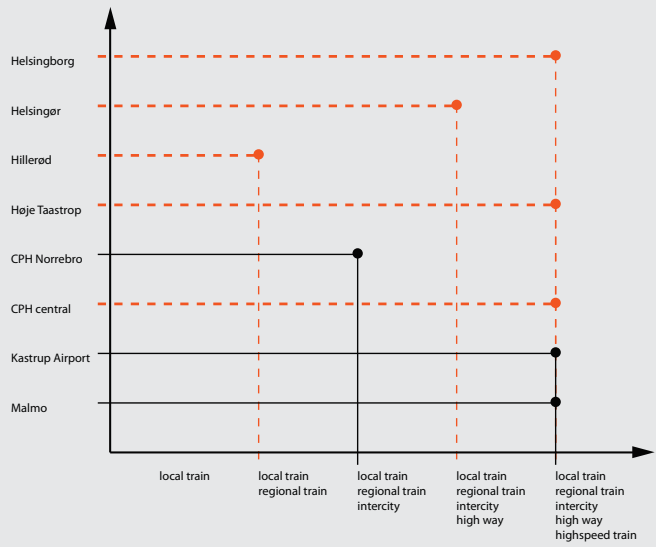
Helsingborg

Helsingør

Hillerød

Høje Taastrop

CPH Norrebro

CPH central

Kastrup Airport

Malmo

local train

local train
regional train

local train
regional train
intercity

local train
regional train
intercity
high way

local train
regional train
intercity
high way
highspeed train